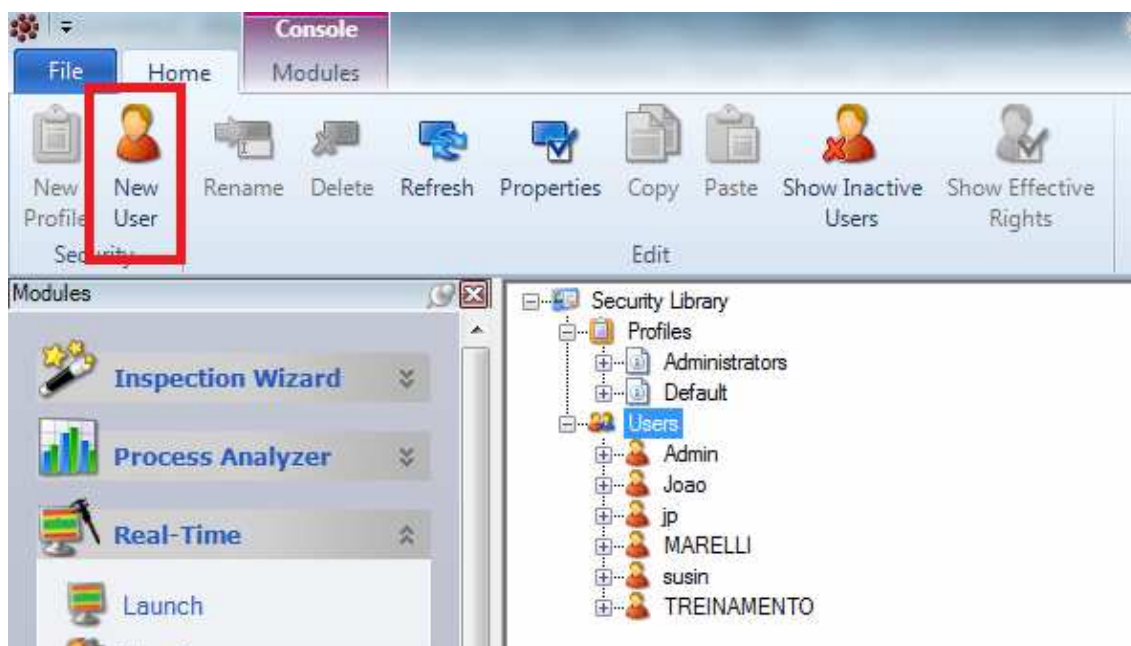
Console

File Home Modules

New Profile

New User

Sec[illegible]

Rename Delete Refresh Properties Copy Paste Show Inactive Users Show Effective Rights

Edit

Modules

Inspection Wizard

Process Analyzer

Real-Time

Launch

Security Library
Profiles
Administrators
Default
Users
Admin
Joao
jp
MARELLI
susin
TREINAMENTO